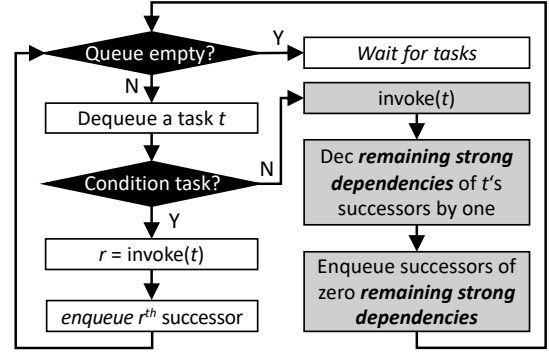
Queue empty?

Y

Wait for tasks

N

Dequeue a task $t$

invoke($t$)

N

Condition task?

Dec *remaining strong dependencies* of $t$'s successors by one

Y

$r$ = invoke($t$)

Enqueue successors of zero *remaining strong dependencies*

*enqueue* $r^{th}$ successor